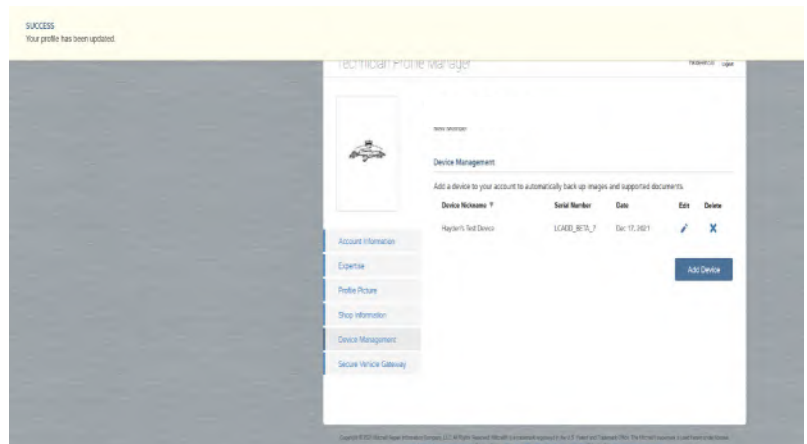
SUCCESS
Your profile has been updated.

Technician Profile Manager

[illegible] Logout

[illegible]

Device Management

Add a device to your account to automatically back up images and supported documents.

| Device Nickname | Serial Number | Date | Edit | Delete |
|---|---|---|---|---|
| Hayden's Test Device | LCADD_BETA_7 | Dec 17, 2021 | | |

Add Device

Account Information

Expertise

Profile Picture

Shop Information

Device Management

Secure Vehicle Gateway

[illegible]